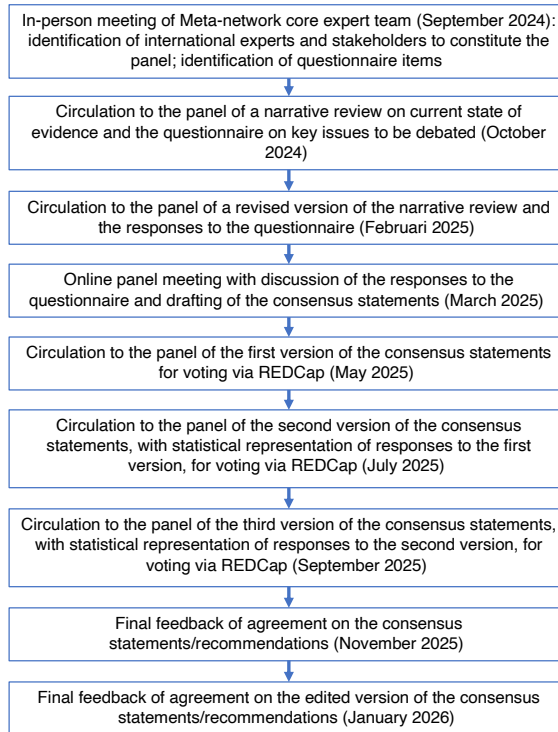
In-person meeting of Meta-network core expert team (September 2024): identification of international experts and stakeholders to constitute the panel; identification of questionnaire items

Circulation to the panel of a narrative review on current state of evidence and the questionnaire on key issues to be debated (October 2024)

Circulation to the panel of a revised version of the narrative review and the responses to the questionnaire (Februari 2025)

Online panel meeting with discussion of the responses to the questionnaire and drafting of the consensus statements (March 2025)

Circulation to the panel of the first version of the consensus statements for voting via REDCap (May 2025)

Circulation to the panel of the second version of the consensus statements, with statistical representation of responses to the first version, for voting via REDCap (July 2025)

Circulation to the panel of the third version of the consensus statements, with statistical representation of responses to the second version, for voting via REDCap (September 2025)

Final feedback of agreement on the consensus statements/recommendations (November 2025)

Final feedback of agreement on the edited version of the consensus statements/recommendations (January 2026)